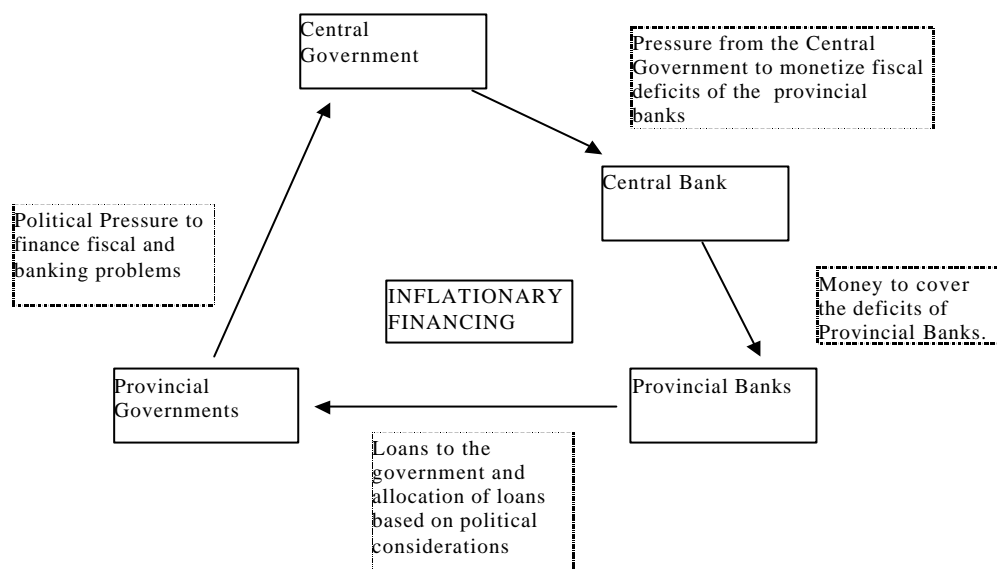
Central Government

Pressure from the Central Government to monetize fiscal deficits of the provincial banks

Central Bank

Political Pressure to finance fiscal and banking problems

INFLATIONARY FINANCING

Money to cover the deficits of Provincial Banks.

Provincial Governments

Provincial Banks

Loans to the government and allocation of loans based on political considerations